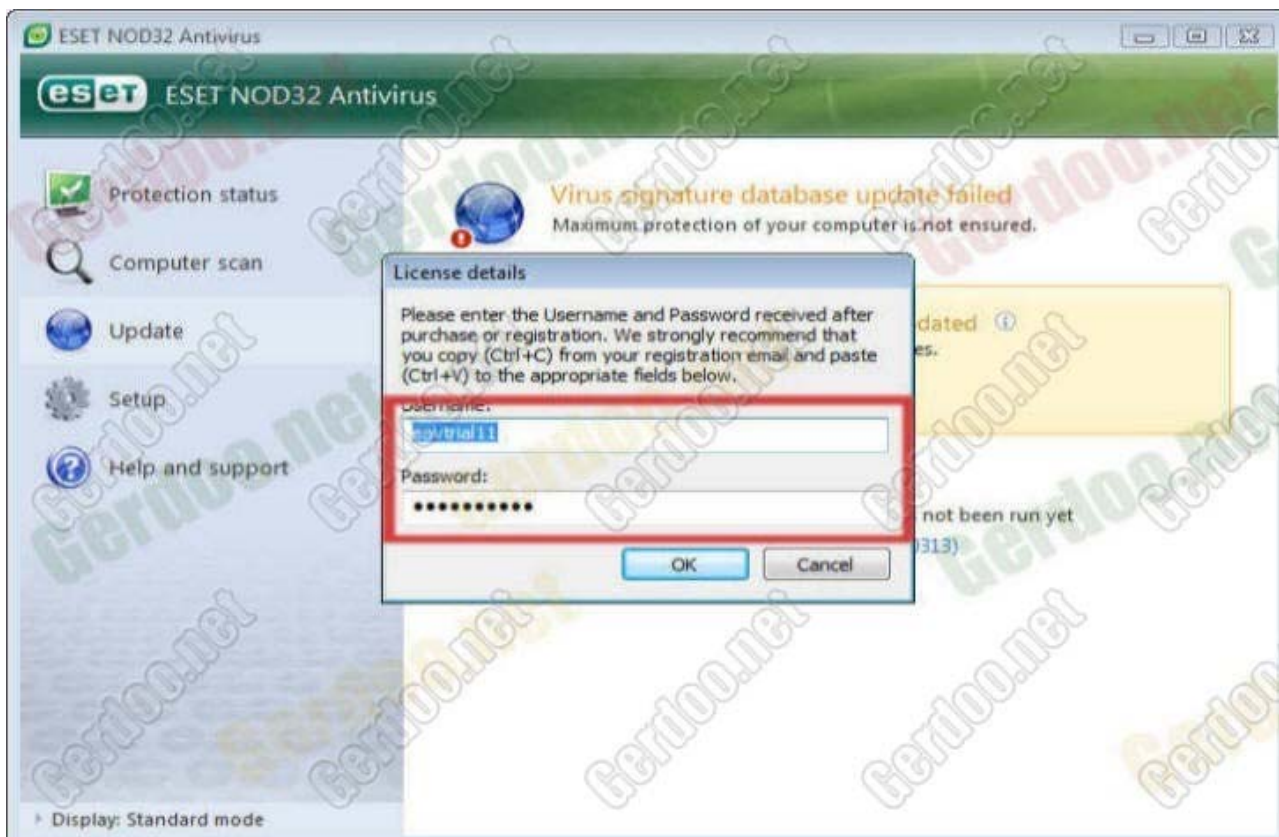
ESET NOD32 Antivirus

eset ESET NOD32 Antivirus

Protection status

Computer scan

Update

Setup

Help and support

Virus signature database update failed
Maximum protection of your computer is not ensured.

License details

Please enter the Username and Password received after purchase or registration. We strongly recommend that you copy (Ctrl+C) from your registration email and paste (Ctrl+V) to the appropriate fields below.

Username:

sgvtrial11

Password:

•••••••••••

OK Cancel

dated
es.

not been run yet
313)

Gerdoo.net

Display: Standard mode